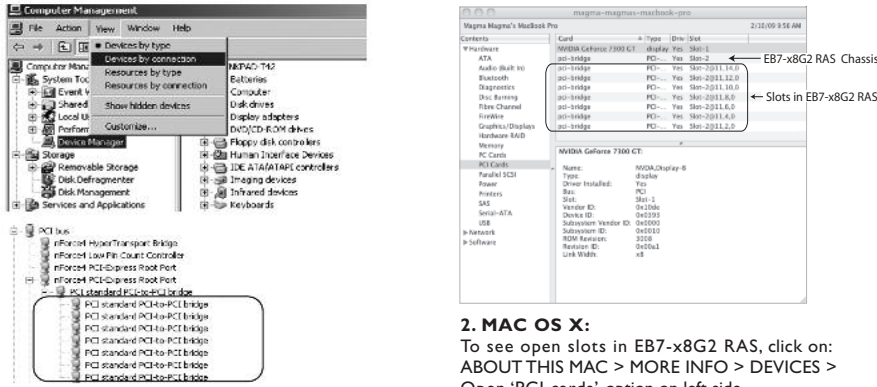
Computer Management

File Action View Window Help

Devices by type
Devices by connection
Resources by type
Resources by connection
Show hidden devices
Customize...

Computer Mana
System Too
Event V
Shared
Local U
Perform
Device Manager
Storage
Removable Storage
Disk Defragmenter
Disk Management
Services and Applications

NKPAD-T42
Batteries
Computer
Disk drives
Display adapters
DVD/CD-ROM drives
Floppy disk controllers
Human Interface Devices
IDE ATA/ATAPI controllers
Imaging devices
Infrared devices
Keyboards

PCI bus
nForce4 HyperTransport Bridge
nForce4 Low Pin Count Controller
nForce4 PCI-Express Root Port
nForce4 PCI-Express Root Port
PCI standard PCI-to-PCI bridge
PCI standard PCI-to-PCI bridge
PCI standard PCI-to-PCI bridge
PCI standard PCI-to-PCI bridge
PCI standard PCI-to-PCI bridge
PCI standard PCI-to-PCI bridge
PCI standard PCI-to-PCI bridge
PCI standard PCI-to-PCI bridge

magma-magmas-macbook-pro

Magma Magma's MacBook Pro 2/10/09 9:56 AM

| Contents | Card | Type | Driv | Slot |
|---|---|---|---|---|
| Hardware | NVIDIA GeForce 7300 GT | display | Yes | Slot-1 |
| ATA | pci-bridge | PCI-... | Yes | Slot-2 |
| Audio (Built In) | pci-bridge | PCI-... | Yes | Slot-2@11,14,0 |
| Bluetooth | pci-bridge | PCI-... | Yes | Slot-2@11,12,0 |
| Diagnostics | pci-bridge | PCI-... | Yes | Slot-2@11,10,0 |
| Disc Burning | pci-bridge | PCI-... | Yes | Slot-2@11,8,0 |
| Fibre Channel | pci-bridge | PCI-... | Yes | Slot-2@11,6,0 |
| FireWire | pci-bridge | PCI-... | Yes | Slot-2@11,4,0 |
| Graphics/Displays | pci-bridge | PCI-... | Yes | Slot-2@11,2,0 |

EB7-x8G2 RAS Chassis
Slots in EB7-x8G2 RAS

Hardware RAID
Memory
PC Cards
PCI Cards
Parallel SCSI
Power
Printers
SAS
Serial-ATA
USB
Network
Software

NVIDIA GeForce 7300 GT:

Name: NVDA,Display-B
Type: display
Driver Installed: Yes
Bus: PCI
Slot: Slot-1
Vendor ID: 0x10de
Device ID: 0x0393
Subsystem Vendor ID: 0x0000
Subsystem ID: 0x0010
ROM Revision: 3008
Revision ID: 0x00a1
Link Width: x8

2. MAC OS X:
To see open slots in EB7-x8G2 RAS, click on: ABOUT THIS MAC > MORE INFO > DEVICES > Open 'PCI cards' option on left side.